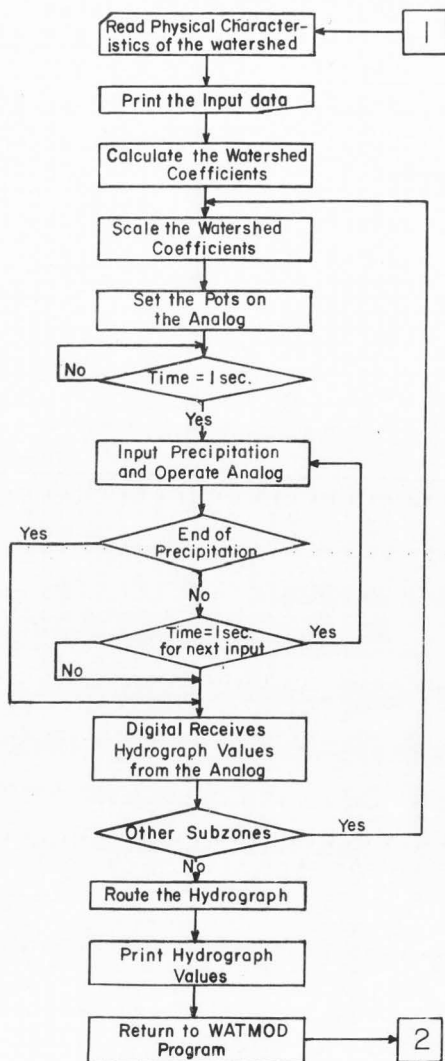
Read Physical Characteristics of the watershed

1

Print the Input data

Calculate the Watershed Coefficients

Scale the Watershed Coefficients

Set the Pots on the Analog

No

Time = 1 sec.

Yes

Input Precipitation and Operate Analog

Yes

End of Precipitation

No

Time = 1 sec. for next input

Yes

No

Digital Receives Hydrograph Values from the Analog

Other Subzones

Yes

No

Route the Hydrograph

Print Hydrograph Values

Return to WATMOD Program

2